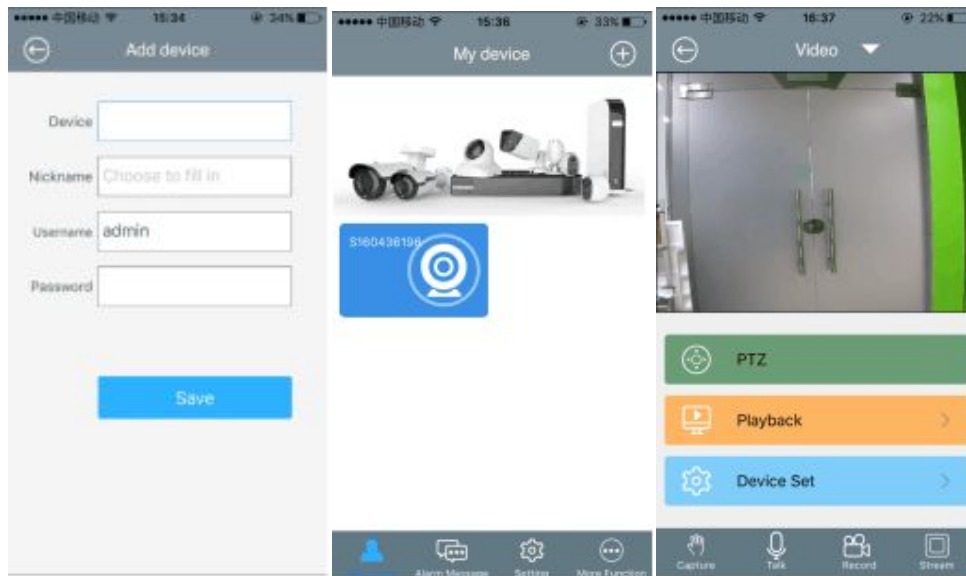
••••• 中国移动 15:34 34%

Add device

Device

Nickname Choose to fill in

Username admin

Password

Save

••••• 中国移动 15:36 33%

My device

S160436196

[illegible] Alarm Message Setting More Function

••••• 中国移动 16:37 22%

Video

PTZ

Playback

Device Set

Capture Talk Record Stream